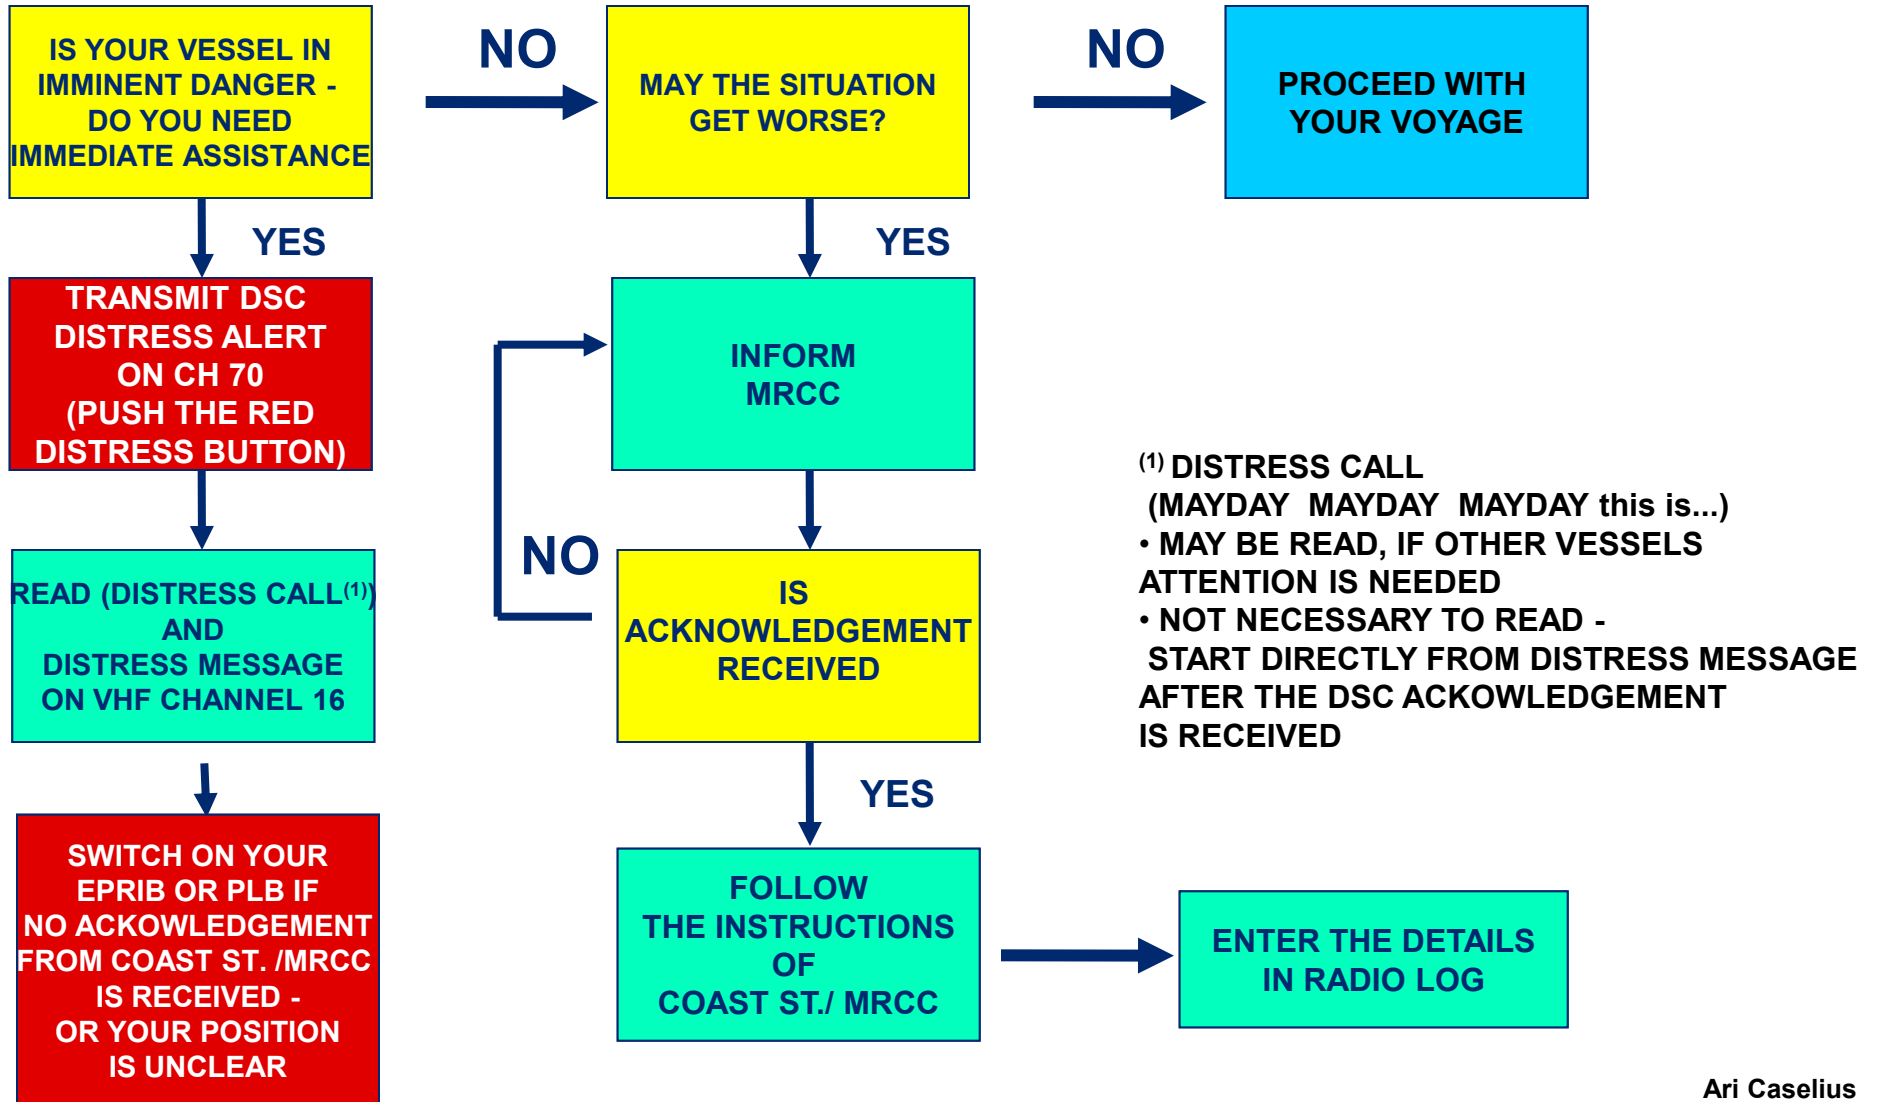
IS YOUR VESSEL IN IMMINENT DANGER - DO YOU NEED IMMEDIATE ASSISTANCE

NO

MAY THE SITUATION GET WORSE?

NO

PROCEED WITH YOUR VOYAGE

YES

TRANSMIT DSC DISTRESS ALERT ON CH 70 (PUSH THE RED DISTRESS BUTTON)

READ (DISTRESS CALL$^{(1)}$) AND DISTRESS MESSAGE ON VHF CHANNEL 16

SWITCH ON YOUR EPRIB OR PLB IF NO ACKOWLEDGEMENT FROM COAST ST. /MRCC IS RECEIVED - OR YOUR POSITION IS UNCLEAR

YES

INFORM MRCC

NO

IS ACKNOWLEDGEMENT RECEIVED

YES

FOLLOW THE INSTRUCTIONS OF COAST ST./ MRCC

ENTER THE DETAILS IN RADIO LOG

$^{(1)}$ DISTRESS CALL
(MAYDAY MAYDAY MAYDAY this is...)
• MAY BE READ, IF OTHER VESSELS ATTENTION IS NEEDED
• NOT NECESSARY TO READ - START DIRECTLY FROM DISTRESS MESSAGE AFTER THE DSC ACKOWLEDGEMENT IS RECEIVED

Ari Caselius